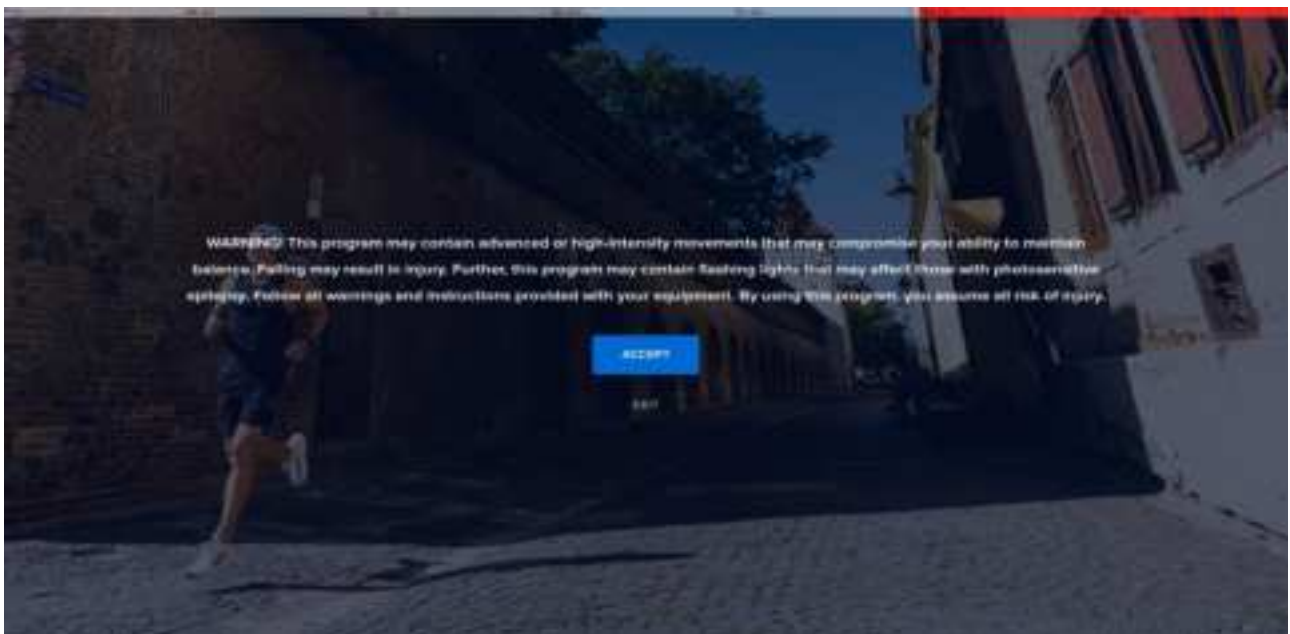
WARNING! This program may contain advanced or high-intensity movements that may compromise your ability to maintain balance. Falling may result in injury. Further, this program may contain flashing lights that may affect those with photosensitive epilepsy. Follow all warnings and instructions provided with your equipment. By using this program, you assume all risk of injury.

ACCEPT

EXIT